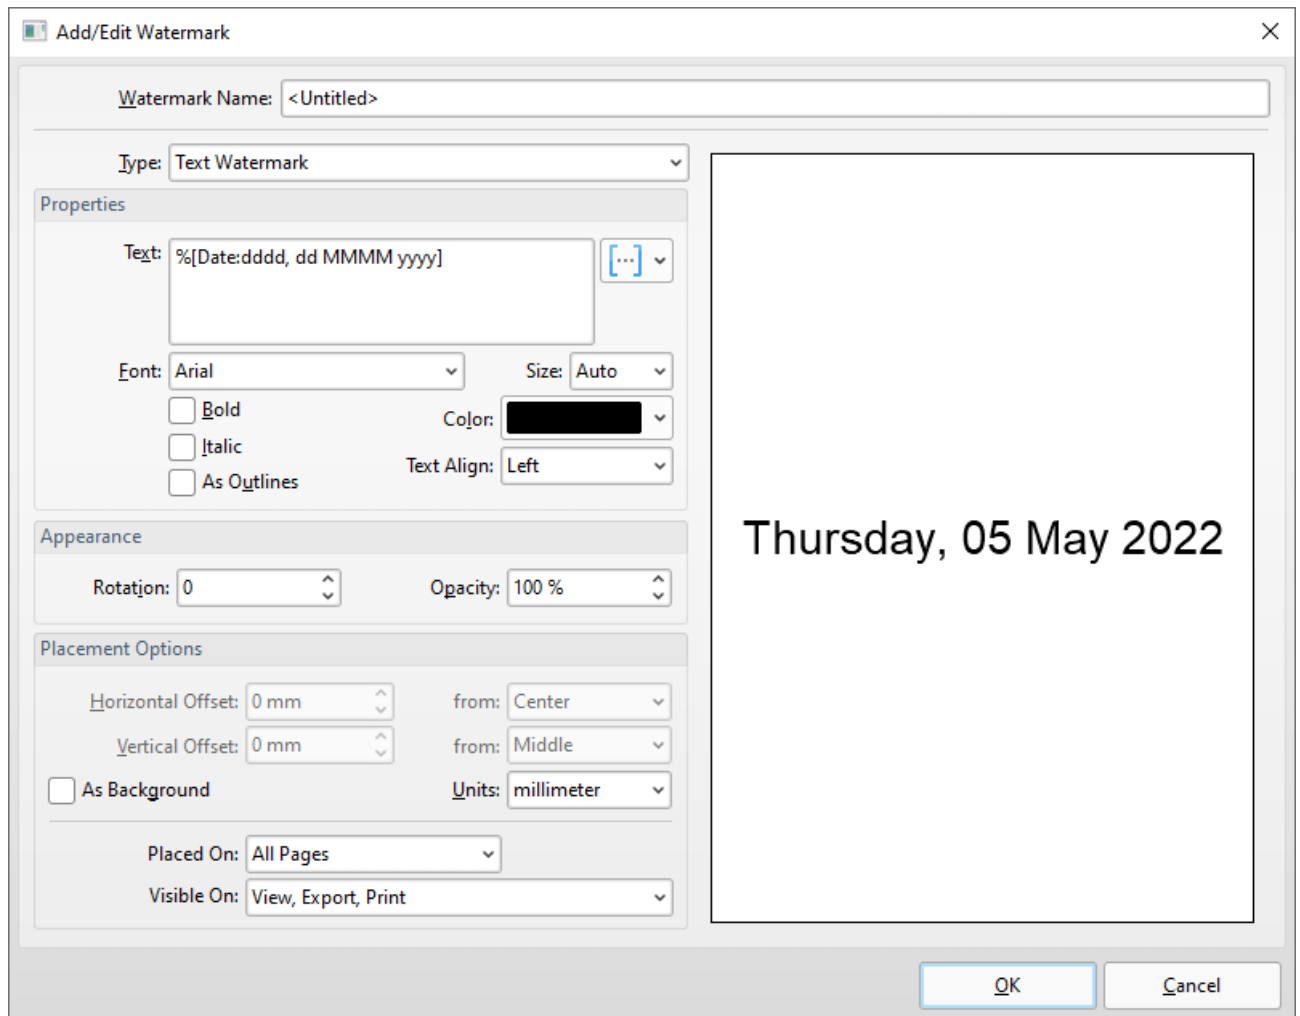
Add/Edit Watermark

Watermark Name: <Untitled>

Type: Text Watermark

Properties

Text: %[Date:dddd, dd MMMM yyyy]

[...]

Font: Arial

Size: Auto

Bold

Color:

Italic

Text Align: Left

As Outlines

Appearance

Rotation: 0

Opacity: 100 %

Placement Options

Horizontal Offset: 0 mm

from: Center

Vertical Offset: 0 mm

from: Middle

As Background

Units: millimeter

Placed On: All Pages

Visible On: View, Export, Print

Thursday, 05 May 2022

OK

Cancel